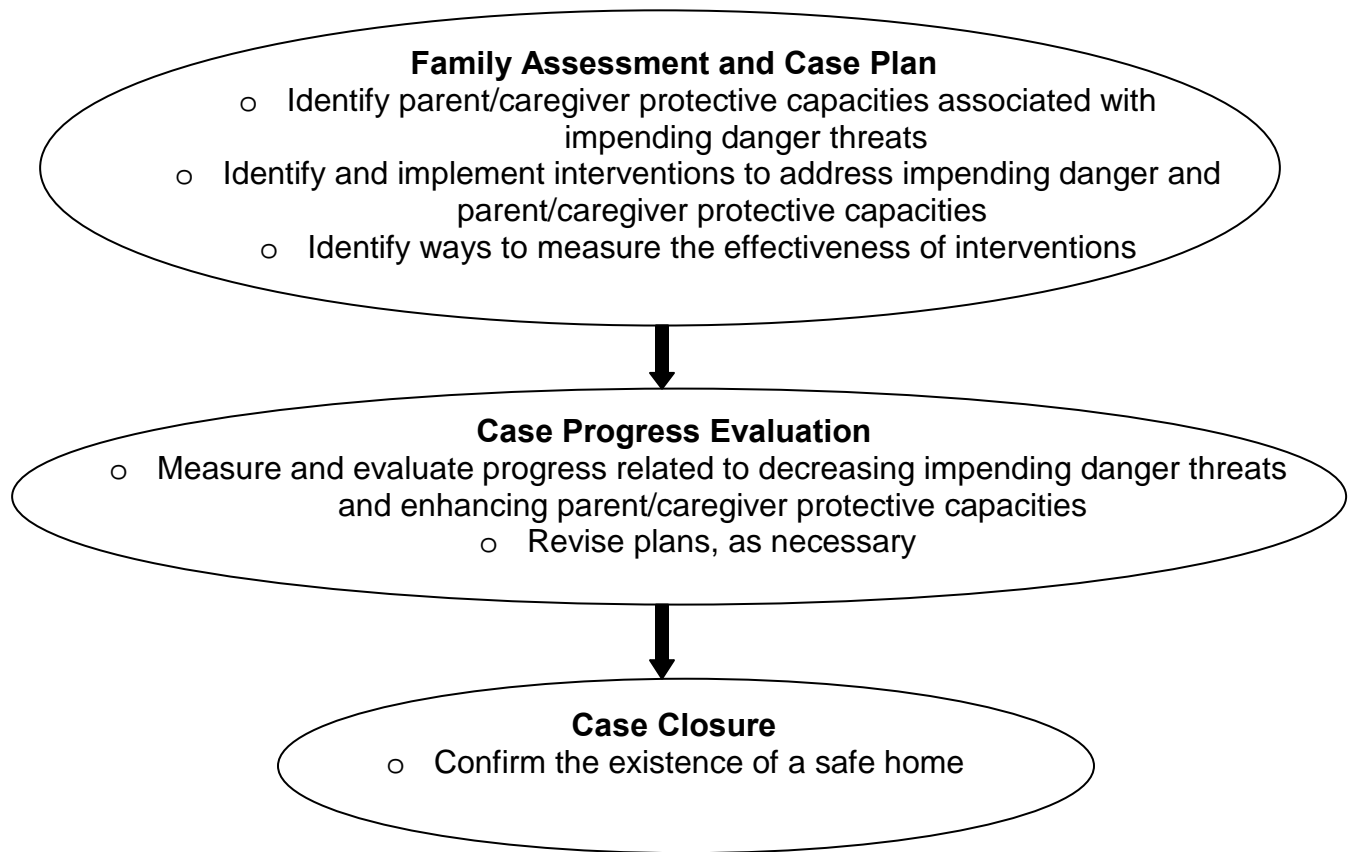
**Family Assessment and Case Plan**

o Identify parent/caregiver protective capacities associated with impending danger threats
o Identify and implement interventions to address impending danger and parent/caregiver protective capacities
o Identify ways to measure the effectiveness of interventions

**Case Progress Evaluation**

o Measure and evaluate progress related to decreasing impending danger threats and enhancing parent/caregiver protective capacities
o Revise plans, as necessary

**Case Closure**

o Confirm the existence of a safe home